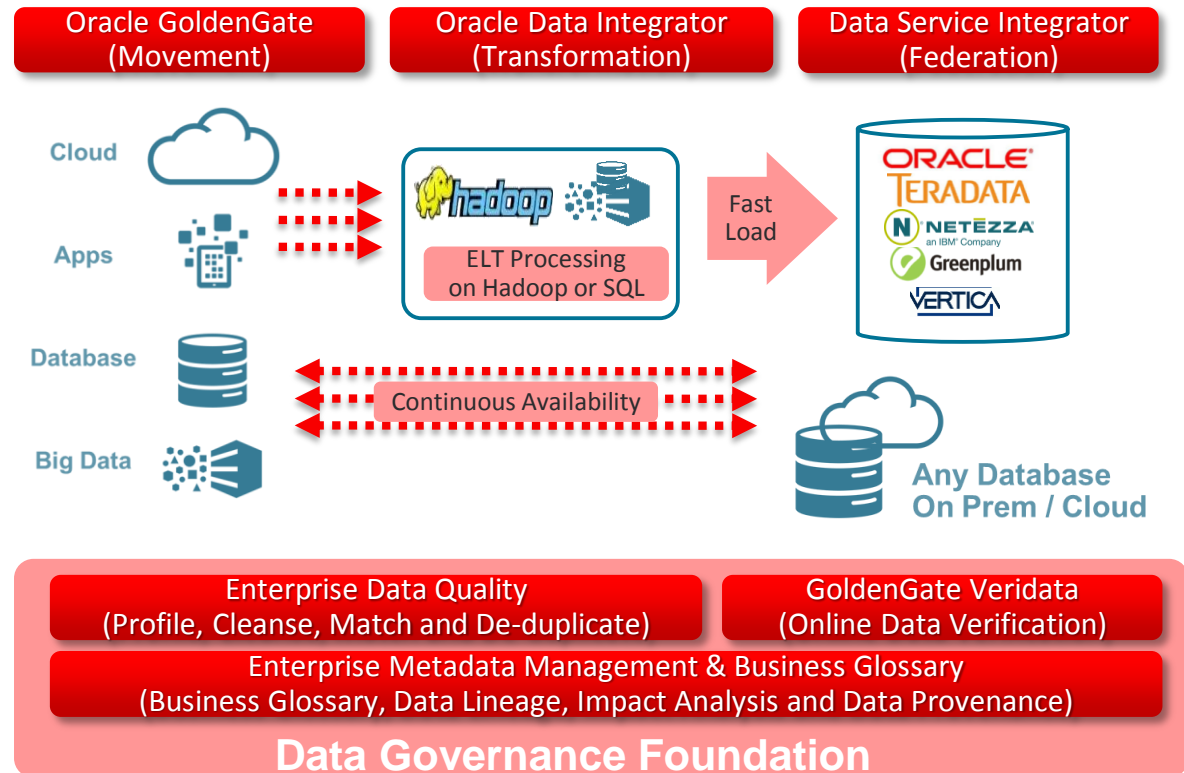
Oracle GoldenGate
(Movement)

Oracle Data Integrator
(Transformation)

Data Service Integrator
(Federation)

Cloud

Apps

Database

Big Data

hadoop

ELT Processing
on Hadoop or SQL

Fast
Load

ORACLE
TERADATA
NETEZZA
an IBM Company
Greenplum
VERTICA

Continuous Availability

Any Database
On Prem / Cloud

Enterprise Data Quality
(Profile, Cleanse, Match and De-duplicate)

GoldenGate Veridata
(Online Data Verification)

Enterprise Metadata Management & Business Glossary
(Business Glossary, Data Lineage, Impact Analysis and Data Provenance)

Data Governance Foundation